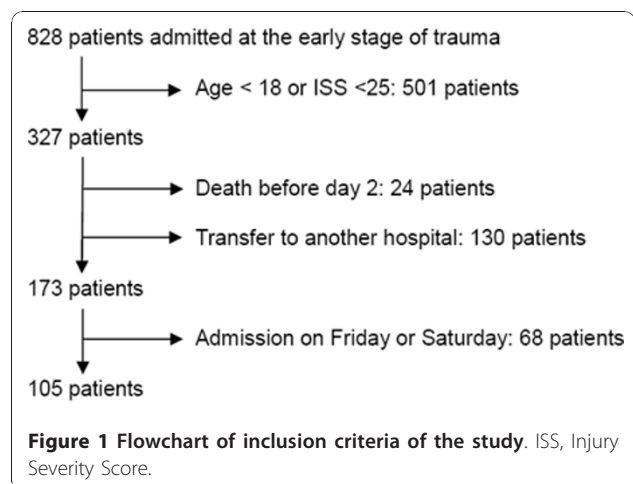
828 patients admitted at the early stage of trauma

Age < 18 or ISS <25: 501 patients

327 patients

Death before day 2: 24 patients

Transfer to another hospital: 130 patients

173 patients

Admission on Friday or Saturday: 68 patients

105 patients

**Figure 1 Flowchart of inclusion criteria of the study**. ISS, Injury Severity Score.